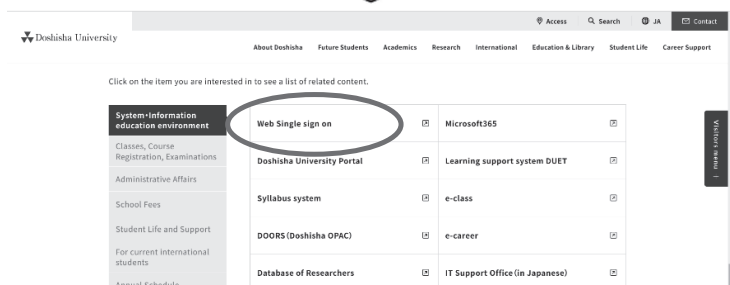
Access Search JA Contact

Doshisha University

About Doshisha Future Students Academics Research International Education & Library Student Life Career Support

Click on the item you are interested in to see a list of related content.

System・Information education environment

Classes, Course Registration, Examinations

Administrative Affairs

School Fees

Student Life and Support

For current international students

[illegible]

Web Single sign on

Microsoft365

Doshisha University Portal

Learning support system DUET

Syllabus system

e-class

DOORS (Doshisha OPAC)

e-career

Database of Researchers

IT Support Office (in Japanese)

Visitors menu +